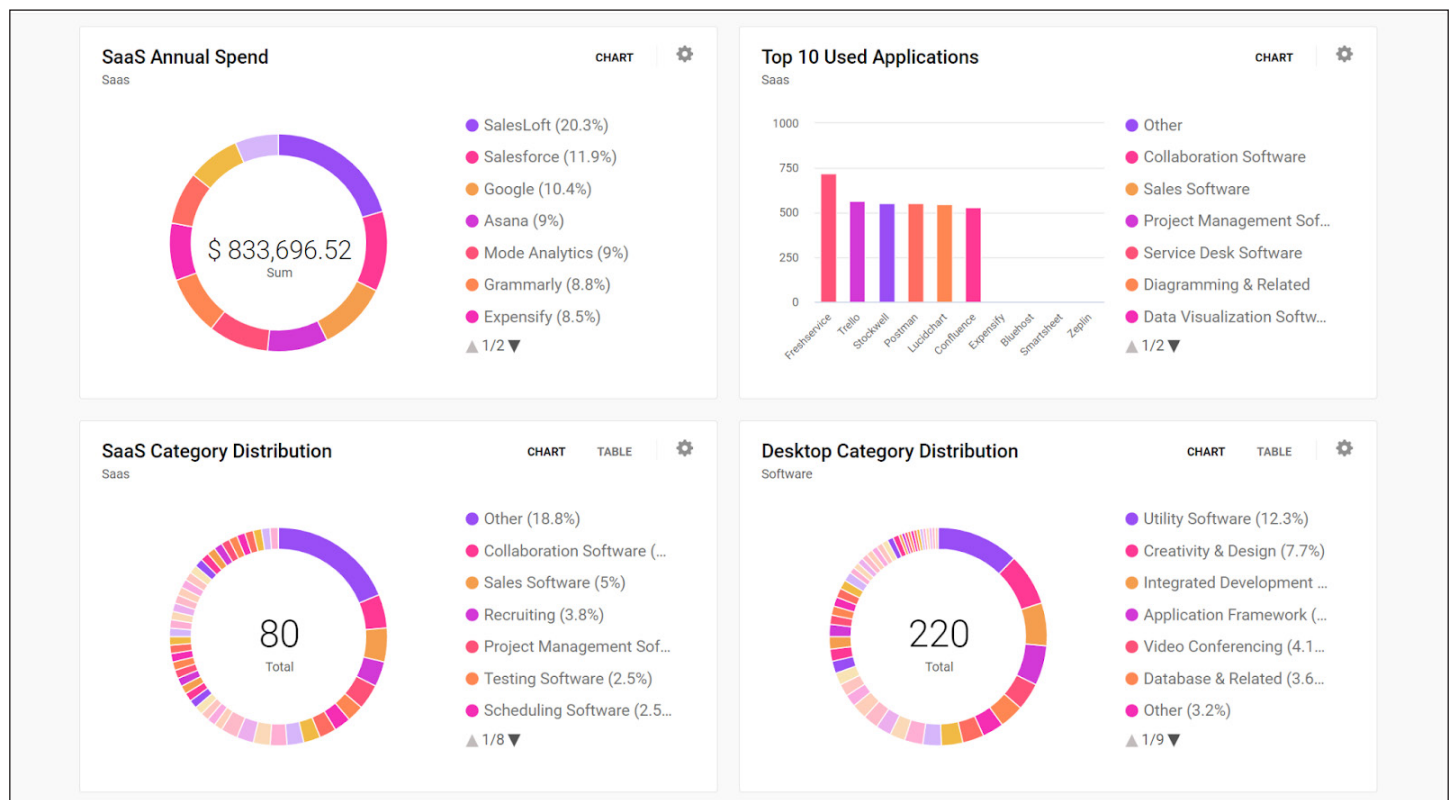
SaaS Annual Spend
Saas

CHART

$ 833,696.52
Sum

SalesLoft (20.3%)
Salesforce (11.9%)
Google (10.4%)
Asana (9%)
Mode Analytics (9%)
Grammarly (8.8%)
Expensify (8.5%)
1/2

Top 10 Used Applications
Saas

CHART

1000
750
500
250
0

Freshservice
Trello
Stockwell
Postman
Lucidchart
Confluence
Expensify
Bluehost
Smartsheet
Zeplin

Other
Collaboration Software
Sales Software
Project Management Sof...
Service Desk Software
Diagramming & Related
Data Visualization Softw...
1/2

SaaS Category Distribution
Saas

CHART TABLE

80
Total

Other (18.8%)
Collaboration Software (...
Sales Software (5%)
Recruiting (3.8%)
Project Management Sof...
Testing Software (2.5%)
Scheduling Software (2.5...
1/8

Desktop Category Distribution
Software

CHART TABLE

220
Total

Utility Software (12.3%)
Creativity & Design (7.7%)
Integrated Development ...
Application Framework (...
Video Conferencing (4.1...
Database & Related (3.6...
Other (3.2%)
1/9